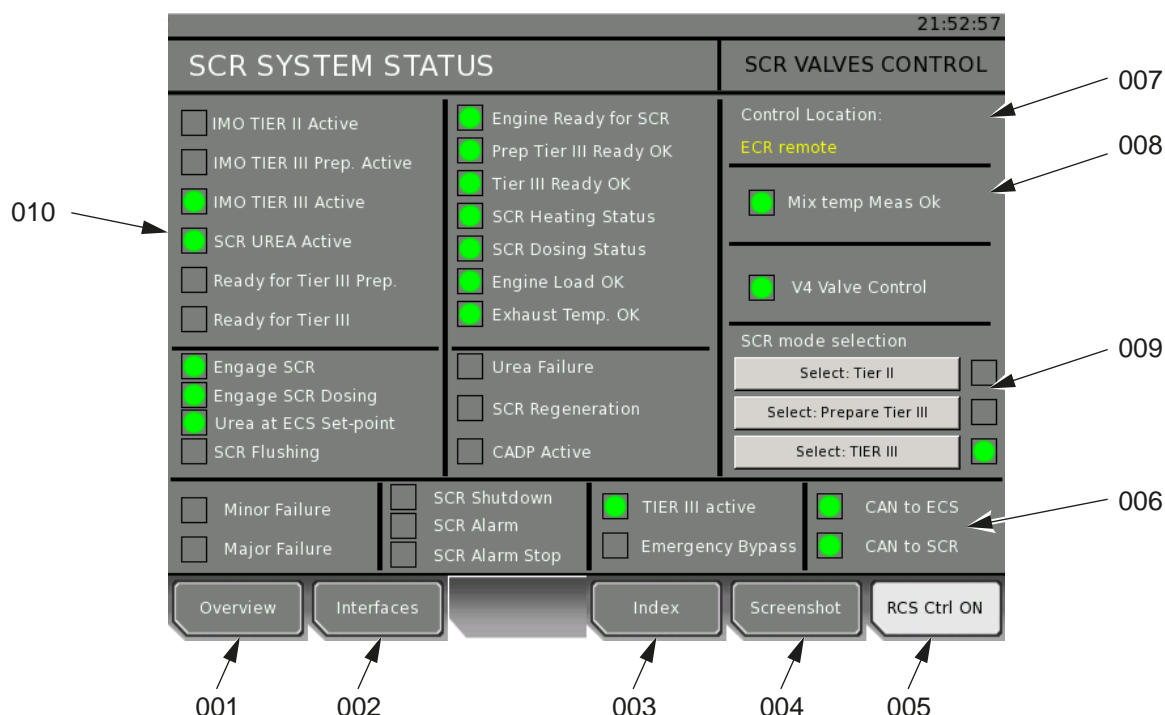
21:52:57

SCR SYSTEM STATUS

SCR VALVES CONTROL

IMO TIER II Active
IMO TIER III Prep. Active
IMO TIER III Active
SCR UREA Active
Ready for Tier III Prep.
Ready for Tier III

Engage SCR
Engage SCR Dosing
Urea at ECS Set-point
SCR Flushing

Engine Ready for SCR
Prep Tier III Ready OK
Tier III Ready OK
SCR Heating Status
SCR Dosing Status
Engine Load OK
Exhaust Temp. OK

Urea Failure
SCR Regeneration
CADP Active

Control Location:
ECR remote

Mix temp Meas Ok

V4 Valve Control

SCR mode selection
Select: Tier II
Select: Prepare Tier III
Select: TIER III

Minor Failure
Major Failure

SCR Shutdown
SCR Alarm
SCR Alarm Stop

TIER III active
Emergency Bypass

CAN to ECS
CAN to SCR

Overview
Interfaces
Index
Screenshot
RCS Ctrl ON

010
007
008
009
006
001
002
003
004
005